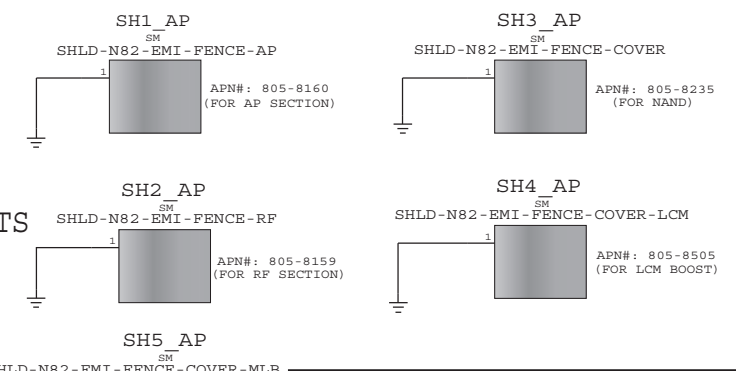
SH1_AP
SM
SHLD-N82-EMI-FENCE-AP
1
APN#: 805-8160
(FOR AP SECTION)

SH3_AP
SM
SHLD-N82-EMI-FENCE-COVER
1
APN#: 805-8235
(FOR NAND)

TS

SH2_AP
SM
SHLD-N82-EMI-FENCE-RF
1
APN#: 805-8159
(FOR RF SECTION)

SH4_AP
SM
SHLD-N82-EMI-FENCE-COVER-LCM
1
APN#: 805-8505
(FOR LCM BOOST)

SH5_AP
SM
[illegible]HLD-N82-EMI-FENCE-COVER-MLB